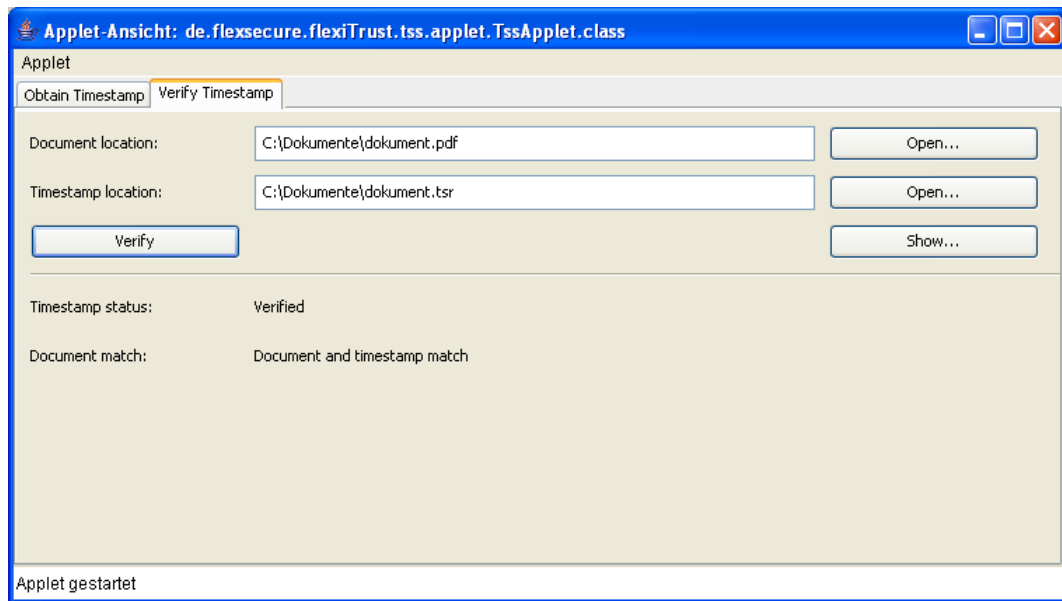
Applet-Ansicht: de.flexsecure.flexiTrust.tss.applet.TssApplet.class

Applet

Obtain Timestamp | Verify Timestamp

Document location: C:\Dokumente\dokument.pdf Open...

Timestamp location: C:\Dokumente\dokument.tsr Open...

Verify

Show...

Timestamp status: Verified

Document match: Document and timestamp match

Applet gestartet